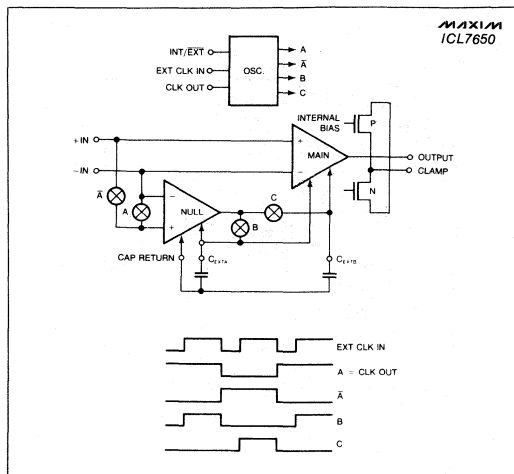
MAXIM
ICL7650

INT/$\overline{EXT}$
EXT CLK IN
CLK OUT
OSC.
A
$\overline{A}$
B
C

INTERNAL BIAS
P
N
+IN
−IN
MAIN
+
−
OUTPUT
CLAMP
$\overline{A}$
A
NULL
−
+
C
B
CAP RETURN
$C_{EXTA}$
$C_{EXTB}$

EXT CLK IN
A = CLK OUT
$\overline{A}$
B
C